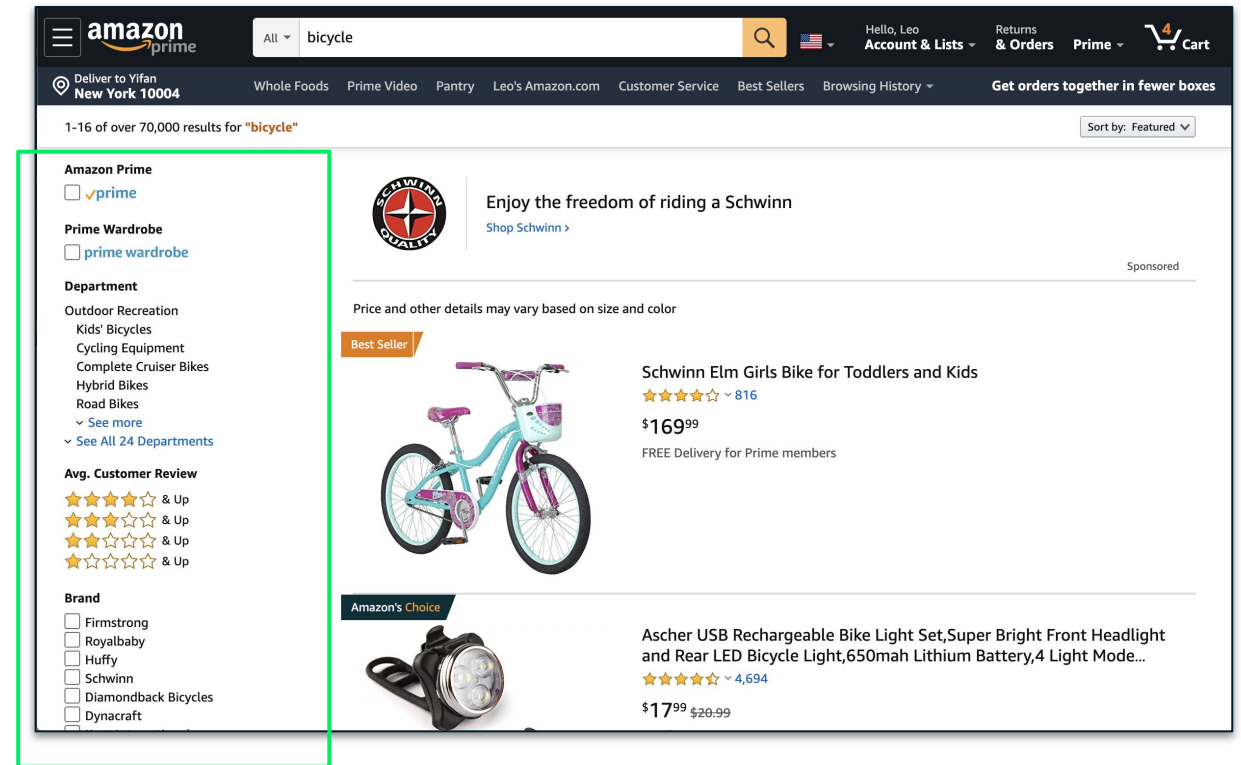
amazon prime

All bicycle

Hello, Leo
Account & Lists

Returns
& Orders

Prime

4
Cart

Deliver to Yifan
New York 10004

Whole Foods Prime Video Pantry Leo's Amazon.com Customer Service Best Sellers Browsing History

Get orders together in fewer boxes

1-16 of over 70,000 results for "bicycle"

Sort by: Featured

Amazon Prime
prime

Prime Wardrobe
prime wardrobe

Department
Outdoor Recreation
Kids' Bicycles
Cycling Equipment
Complete Cruiser Bikes
Hybrid Bikes
Road Bikes
See more
See All 24 Departments

Avg. Customer Review
& Up
& Up
& Up
& Up

Brand
Firmstrong
Royalbaby
Huffy
Schwinn
Diamondback Bicycles
Dynacraft

SCHWINN QUALITY

Enjoy the freedom of riding a Schwinn
Shop Schwinn ›

Sponsored

Price and other details may vary based on size and color

Best Seller

Schwinn Elm Girls Bike for Toddlers and Kids
816
$169^{99}
FREE Delivery for Prime members

Amazon's Choice

Ascher USB Rechargeable Bike Light Set,Super Bright Front Headlight and Rear LED Bicycle Light,650mah Lithium Battery,4 Light Mode...
4,694
$17^{99} $20.99